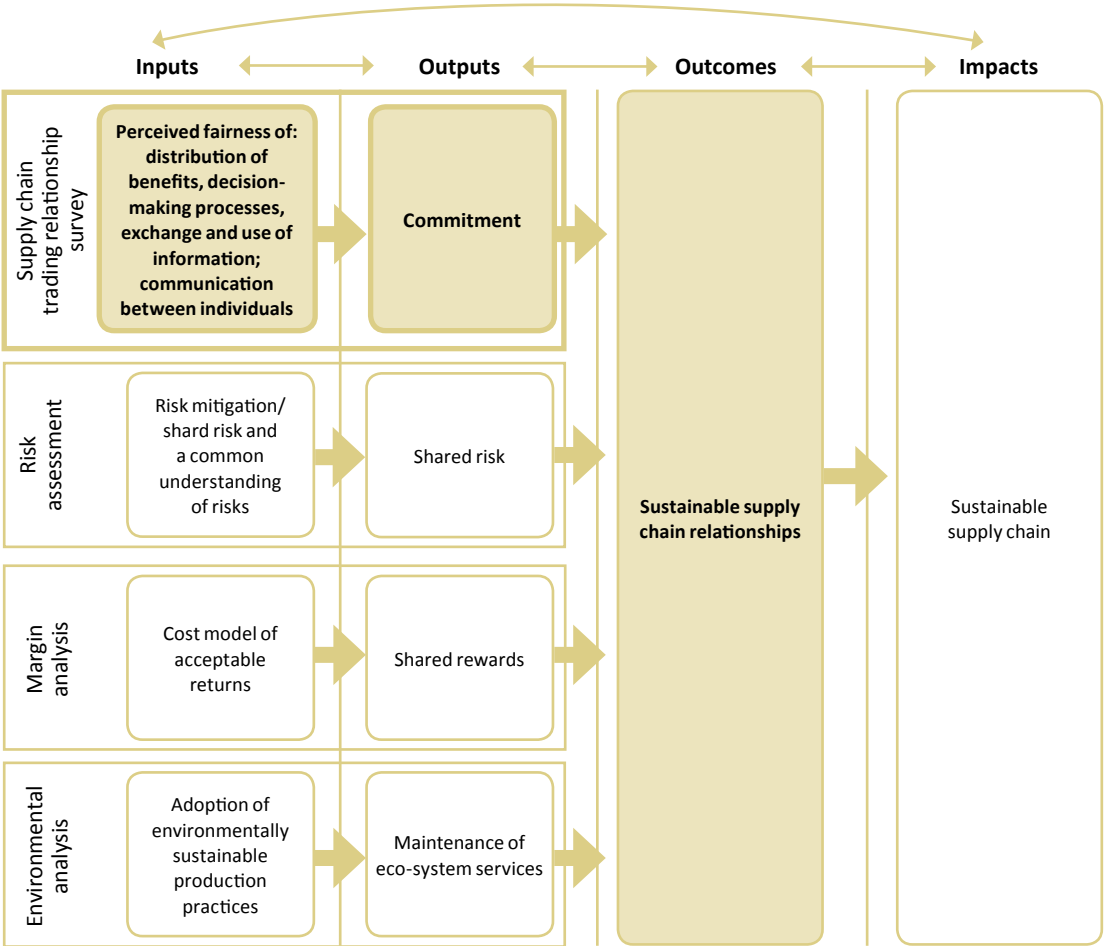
Inputs

Outputs

Outcomes

Impacts

Supply chain trading relationship survey

Perceived fairness of: distribution of benefits, decision-making processes, exchange and use of information; communication between individuals

Commitment

Risk assessment

Risk mitigation/ shard risk and a common understanding of risks

Shared risk

Margin analysis

Cost model of acceptable returns

Shared rewards

Environmental analysis

Adoption of environmentally sustainable production practices

Maintenance of eco-system services

Sustainable supply chain relationships

Sustainable supply chain